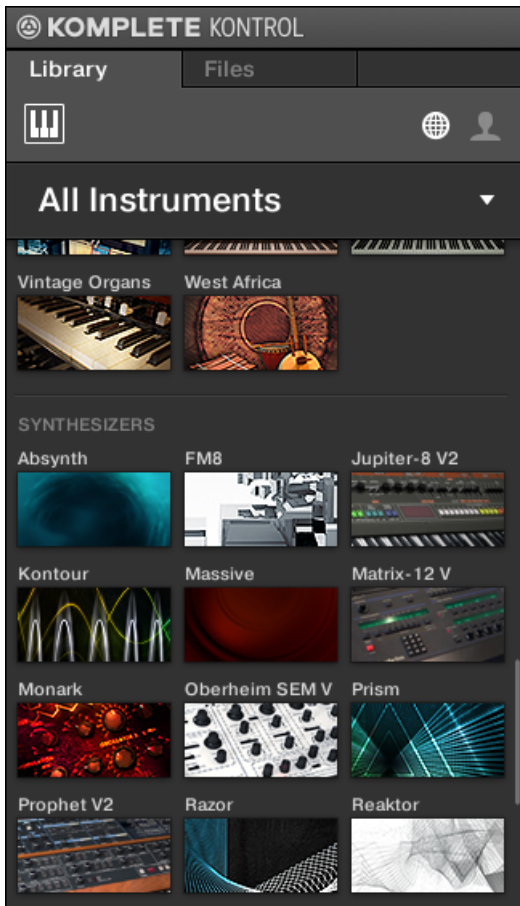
KOMPLETE KONTROL

Library

Files

All Instruments

Vintage Organs

West Africa

SYNTHESIZERS

Absynth

FM8

Jupiter-8 V2

Kontour

Massive

Matrix-12 V

Monark

Oberheim SEM V

Prism

Prophet V2

Razor

Reaktor